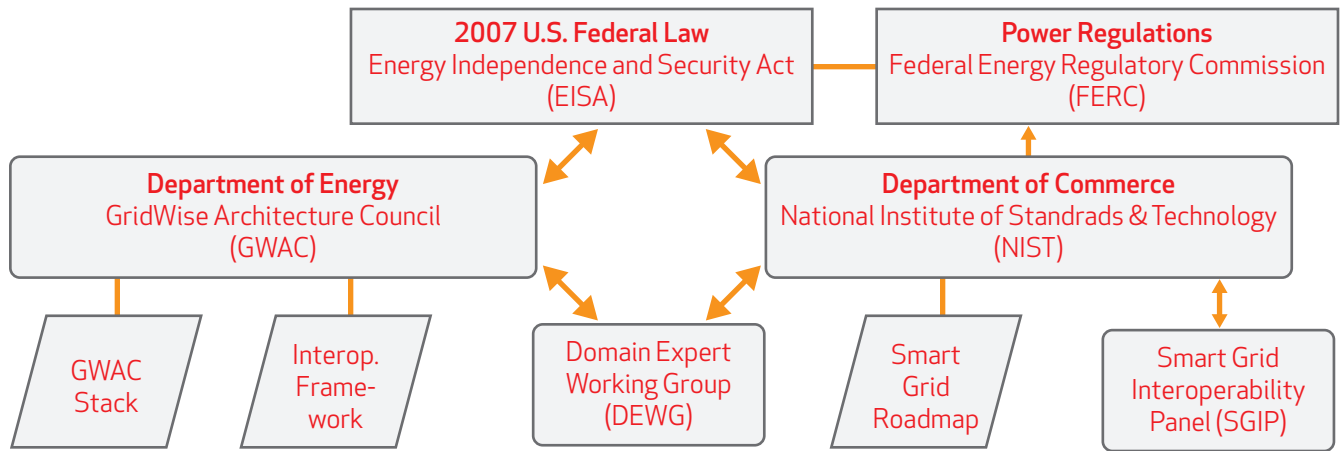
2007 U.S. Federal Law
Energy Independence and Security Act
(EISA)

Power Regulations
Federal Energy Regulatory Commission
(FERC)

Department of Energy
GridWise Architecture Council
(GWAC)

Department of Commerce
National Institute of Standrads & Technology
(NIST)

GWAC Stack

Interop. Framework

Domain Expert Working Group (DEWG)

Smart Grid Roadmap

Smart Grid Interoperability Panel (SGIP)